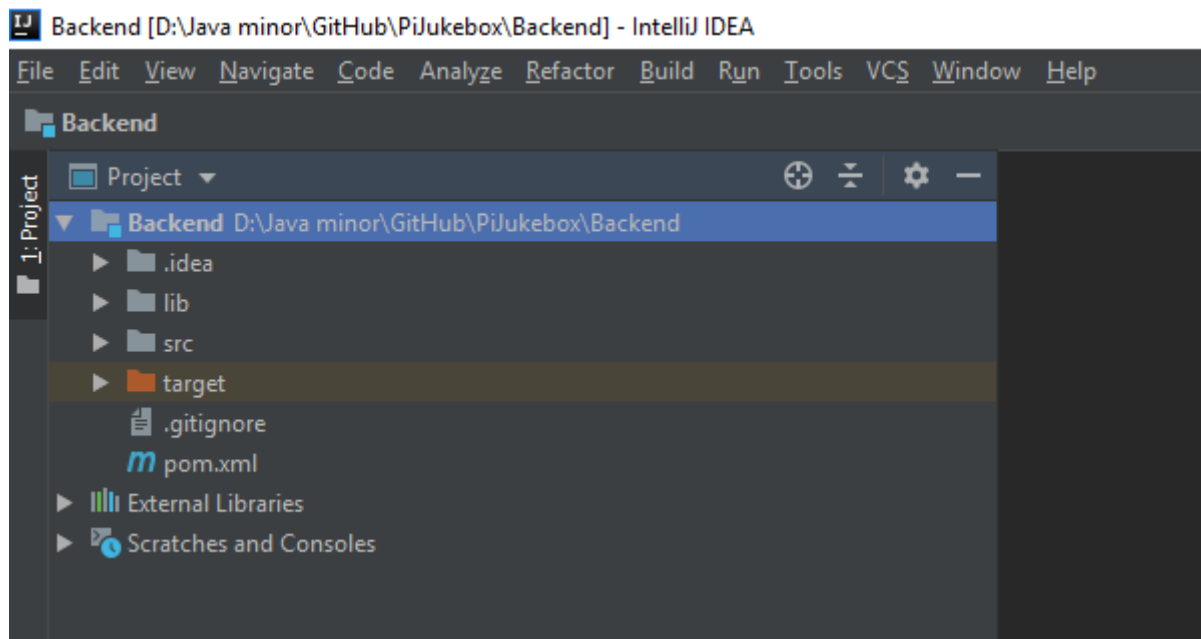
IJ Backend [D:\Java minor\GitHub\PiJukebox\Backend] - IntelliJ IDEA

File Edit View Navigate Code Analyze Refactor Build Run Tools VCS Window Help

Backend

1: Project

Project

Backend D:\Java minor\GitHub\PiJukebox\Backend

.idea

lib

src

target

.gitignore

m pom.xml

External Libraries

Scratches and Consoles